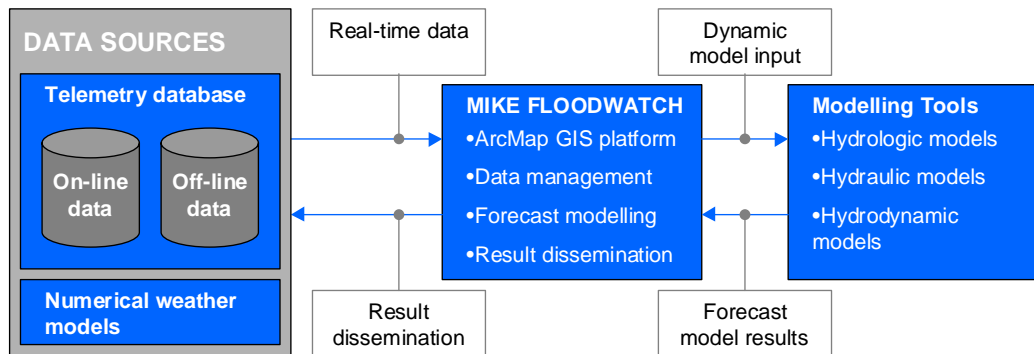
DATA SOURCES

Telemetry database

On-line data

Off-line data

Numerical weather models

Real-time data

MIKE FLOODWATCH
•ArcMap GIS platform
•Data management
•Forecast modelling
•Result dissemination

Result dissemination

Dynamic model input

Modelling Tools
•Hydrologic models
•Hydraulic models
•Hydrodynamic models

Forecast model results